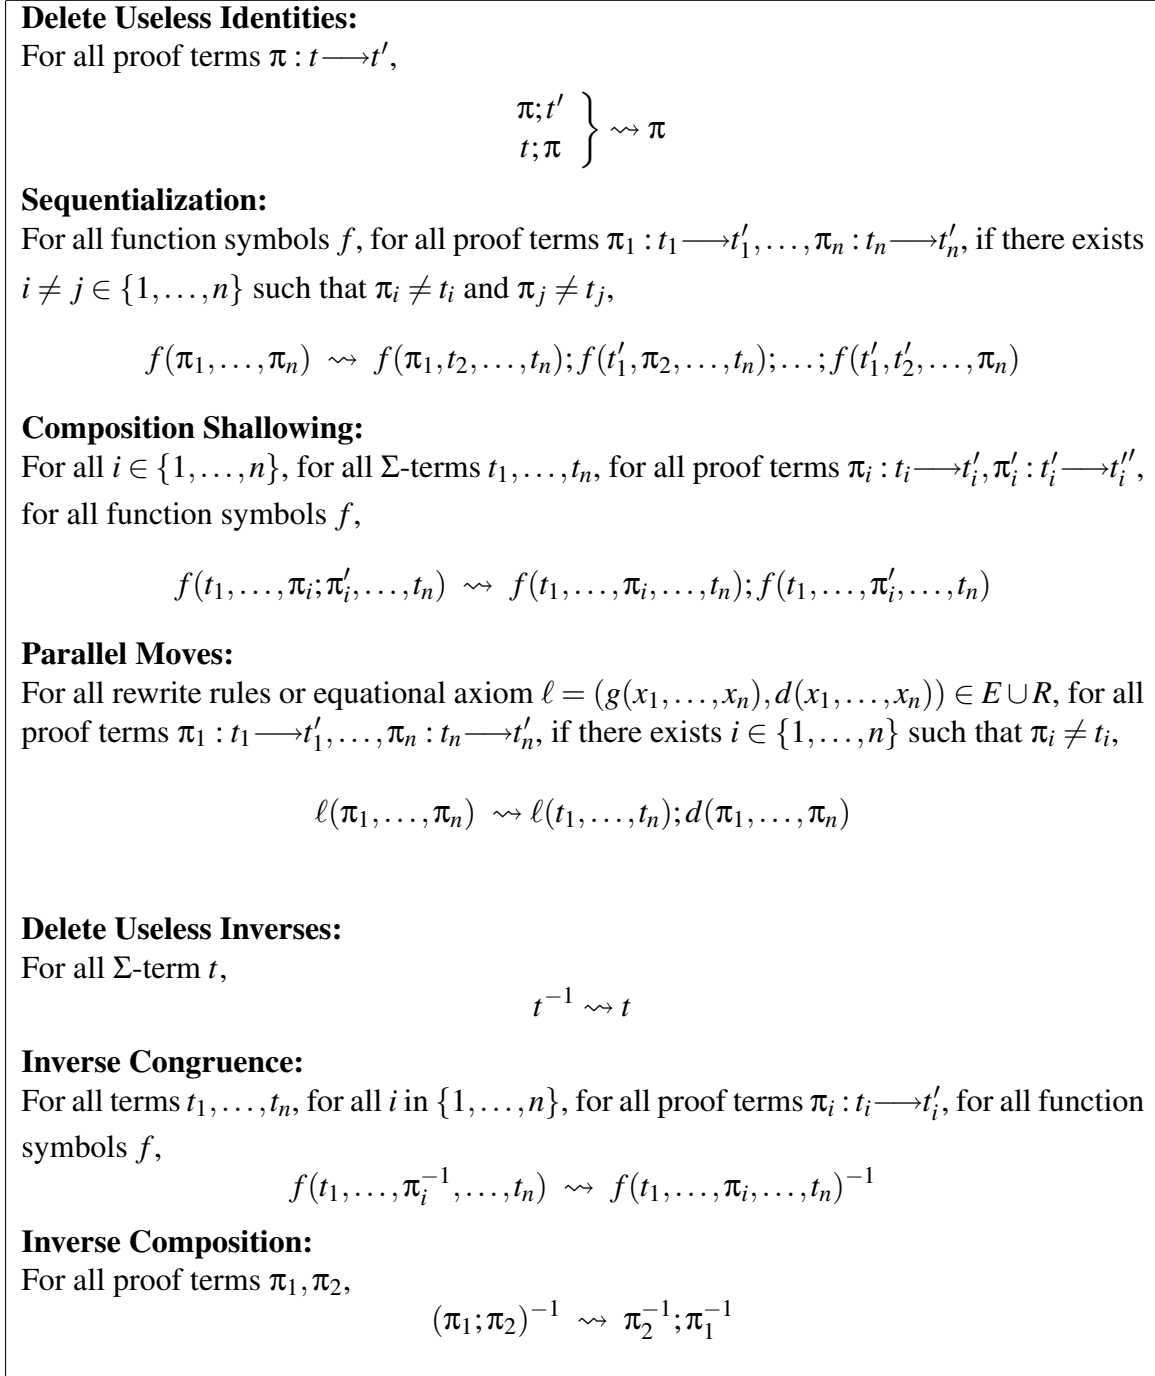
**Delete Useless Identities:**
For all proof terms $\pi : t \longrightarrow t'$,

$\left.\begin{array}{c}\pi; t' \\ t; \pi\end{array}\right\} \rightsquigarrow \pi$

**Sequentialization:**
For all function symbols $f$, for all proof terms $\pi_1 : t_1 \longrightarrow t'_1, \ldots, \pi_n : t_n \longrightarrow t'_n$, if there exists $i \neq j \in \{1, \ldots, n\}$ such that $\pi_i \neq t_i$ and $\pi_j \neq t_j$,

$f(\pi_1, \ldots, \pi_n) \rightsquigarrow f(\pi_1, t_2, \ldots, t_n); f(t'_1, \pi_2, \ldots, t_n); \ldots; f(t'_1, t'_2, \ldots, \pi_n)$

**Composition Shallowing:**
For all $i \in \{1, \ldots, n\}$, for all $\Sigma$-terms $t_1, \ldots, t_n$, for all proof terms $\pi_i : t_i \longrightarrow t'_i, \pi'_i : t'_i \longrightarrow t''_i$, for all function symbols $f$,

$f(t_1, \ldots, \pi_i; \pi'_i, \ldots, t_n) \rightsquigarrow f(t_1, \ldots, \pi_i, \ldots, t_n); f(t_1, \ldots, \pi'_i, \ldots, t_n)$

**Parallel Moves:**
For all rewrite rules or equational axiom $\ell = (g(x_1, \ldots, x_n), d(x_1, \ldots, x_n)) \in E \cup R$, for all proof terms $\pi_1 : t_1 \longrightarrow t'_1, \ldots, \pi_n : t_n \longrightarrow t'_n$, if there exists $i \in \{1, \ldots, n\}$ such that $\pi_i \neq t_i$,

$\ell(\pi_1, \ldots, \pi_n) \rightsquigarrow \ell(t_1, \ldots, t_n); d(\pi_1, \ldots, \pi_n)$

**Delete Useless Inverses:**
For all $\Sigma$-term $t$,

$t^{-1} \rightsquigarrow t$

**Inverse Congruence:**
For all terms $t_1, \ldots, t_n$, for all $i$ in $\{1, \ldots, n\}$, for all proof terms $\pi_i : t_i \longrightarrow t'_i$, for all function symbols $f$,

$f(t_1, \ldots, \pi_i^{-1}, \ldots, t_n) \rightsquigarrow f(t_1, \ldots, \pi_i, \ldots, t_n)^{-1}$

**Inverse Composition:**
For all proof terms $\pi_1, \pi_2$,

$(\pi_1; \pi_2)^{-1} \rightsquigarrow \pi_2^{-1}; \pi_1^{-1}$